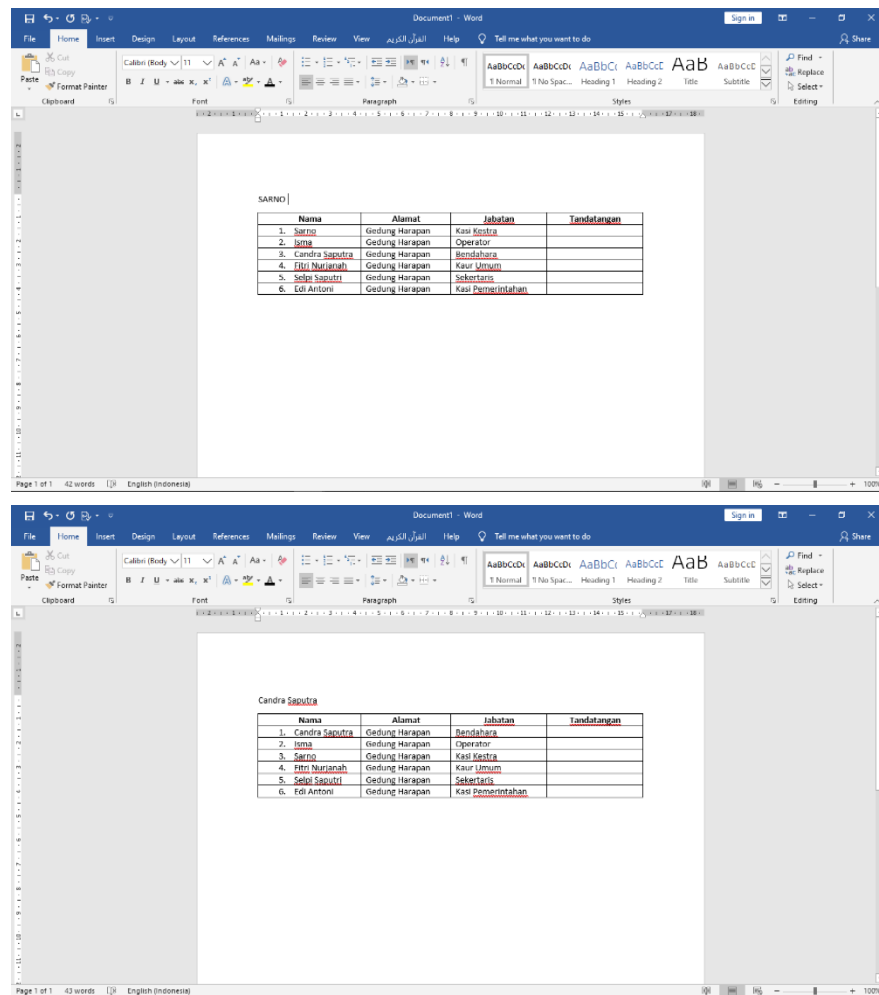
Document1 - Word

Sign in

File Home Insert Design Layout References Mailings Review View القرآن الكريم Help Tell me what you want to do

Share

Cut
Copy
Paste
Format Painter
Clipboard

Calibri (Body 11
B I U abc x, x²
Font

Paragraph

AaBbCcDc ¶ Normal
AaBbCcDc ¶ No Spac...
AaBbCc Heading 1
AaBbCcC Heading 2
AaB Title
AaBbCcC Subtitle
Styles

Find
Replace
Select
Editing

SARNO

| Nama | Alamat | Jabatan | Tandatangan |
|---|---|---|---|
| 1. Sarno | Gedung Harapan | Kasi Kestra | |
| 2. Isma | Gedung Harapan | Operator | |
| 3. Candra Saputra | Gedung Harapan | Bendahara | |
| 4. Fitri Nurjanah | Gedung Harapan | Kaur Umum | |
| 5. Selpi Saputri | Gedung Harapan | Sekertaris | |
| 6. Edi Antoni | Gedung Harapan | Kasi Pemerintahan | |

Page 1 of 1 42 words English (Indonesia) + 100%

Document1 - Word

Sign in

File Home Insert Design Layout References Mailings Review View القرآن الكريم Help Tell me what you want to do

Share

Cut
Copy
Paste
Format Painter
Clipboard

Calibri (Body 11
B I U abc x, x²
Font

Paragraph

AaBbCcDc ¶ Normal
AaBbCcDc ¶ No Spac...
AaBbCc Heading 1
AaBbCcC Heading 2
AaB Title
AaBbCcC Subtitle
Styles

Find
Replace
Select
Editing

Candra Saputra

| Nama | Alamat | Jabatan | Tandatangan |
|---|---|---|---|
| 1. Candra Saputra | Gedung Harapan | Bendahara | |
| 2. Isma | Gedung Harapan | Operator | |
| 3. Sarno | Gedung Harapan | Kasi Kestra | |
| 4. Fitri Nurjanah | Gedung Harapan | Kaur Umum | |
| 5. Selpi Saputri | Gedung Harapan | Sekertaris | |
| 6. Edi Antoni | Gedung Harapan | Kasi Pemerintahan | |

Page 1 of 1 43 words English (Indonesia) + 100%